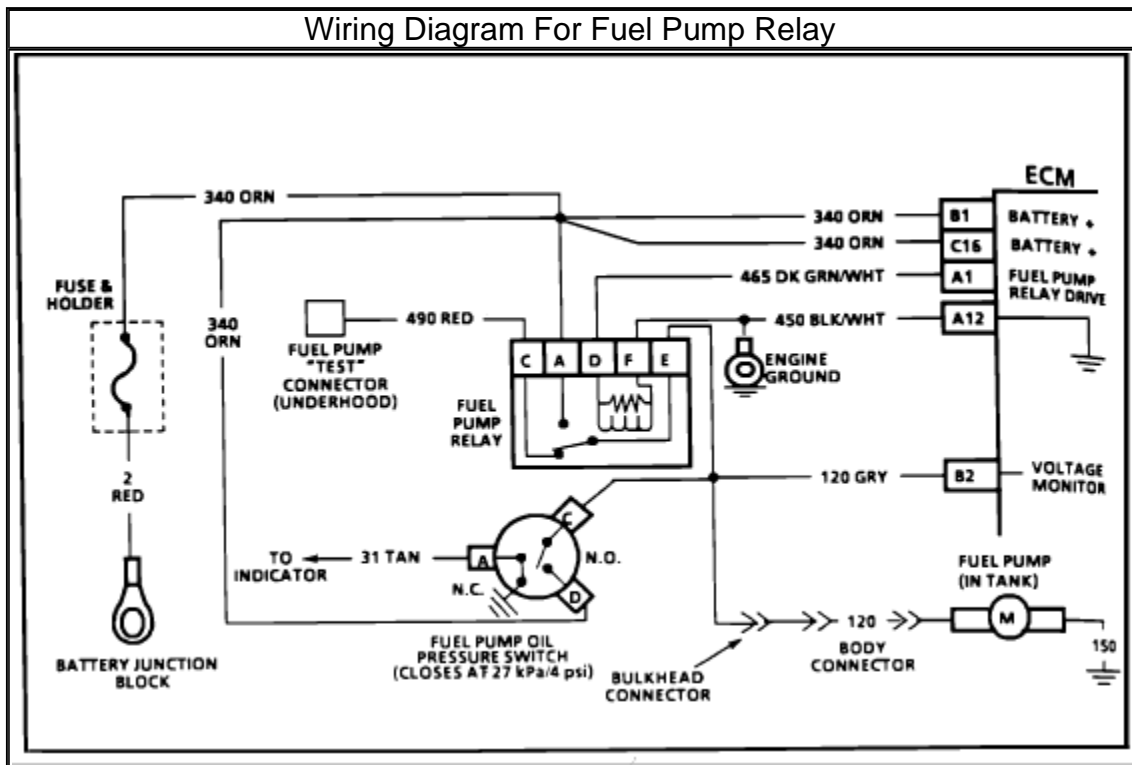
Wiring Diagram For Fuel Pump Relay

ECM

340 ORN

340 ORN

B1

BATTERY +

340 ORN

C16

BATTERY +

465 DK GRN/WHT

A1

FUEL PUMP RELAY DRIVE

FUSE & HOLDER

340 ORN

490 RED

450 BLK/WHT

A12

FUEL PUMP "TEST" CONNECTOR (UNDERHOOD)

C A D F E

ENGINE GROUND

FUEL PUMP RELAY

2 RED

120 GRY

B2

VOLTAGE MONITOR

C

TO INDICATOR

31 TAN

A

N.O.

N.C.

D

FUEL PUMP (IN TANK)

M

120

FUEL PUMP OIL PRESSURE SWITCH (CLOSES AT 27 kPa/4 psi)

BODY CONNECTOR

150

BATTERY JUNCTION BLOCK

BULKHEAD CONNECTOR